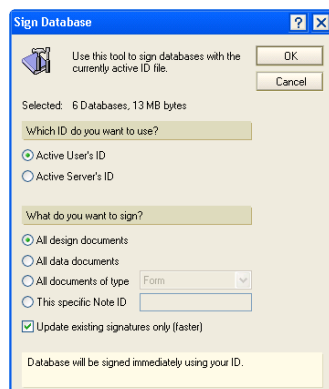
Sign Database

? X

Use this tool to sign databases with the currently active ID file.

OK

Cancel

Selected: 6 Databases, 13 MB bytes

Which ID do you want to use?

Active User's ID

Active Server's ID

What do you want to sign?

All design documents

All data documents

All documents of type Form

This specific Note ID

Update existing signatures only (faster)

Database will be signed immediately using your ID.